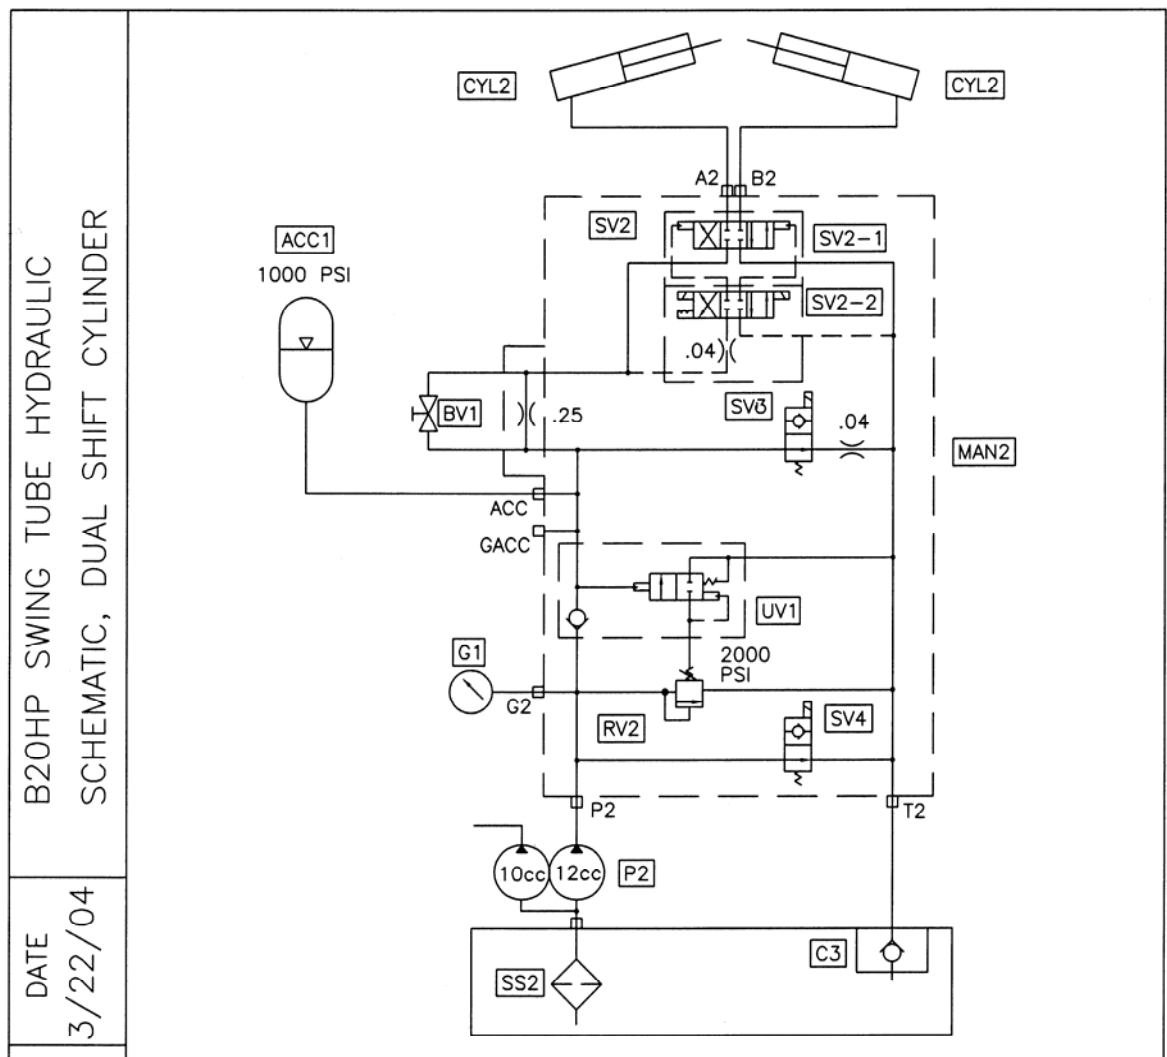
B20HP SWING TUBE HYDRAULIC
SCHEMATIC, DUAL SHIFT CYLINDER

DATE
3/22/04

CYL2
CYL2
A2
B2
SV2
SV2-1
SV2-2
ACC1
1000 PSI
.04)(
BV1
)( .25
SV3
.04
MAN2
ACC
GACC
UV1
G1
2000
PSI
G2
RV2
SV4
P2
T2
10cc
12cc
P2
C3
SS2